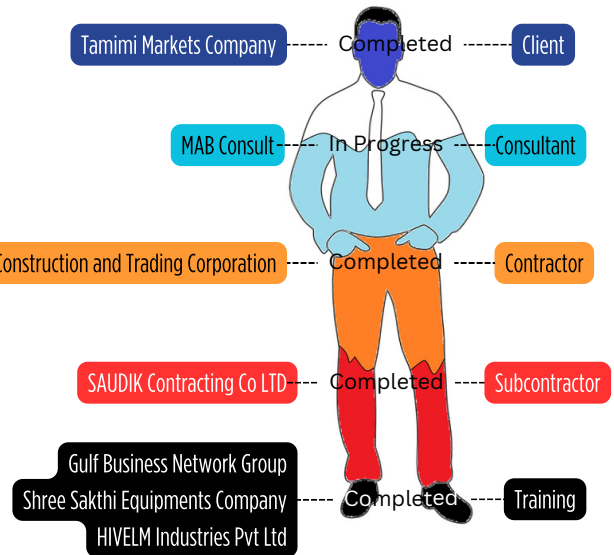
Tamimi Markets Company ----- Completed ----- Client

MAB Consult ----- In Progress ----- Consultant

Construction and Trading Corporation ----- Completed ----- Contractor

SAUDIK Contracting Co LTD ----- Completed ----- Subcontractor

Gulf Business Network Group
Shree Sakthi Equipments Company ----- Completed ----- Training
HIVELM Industries Pvt Ltd